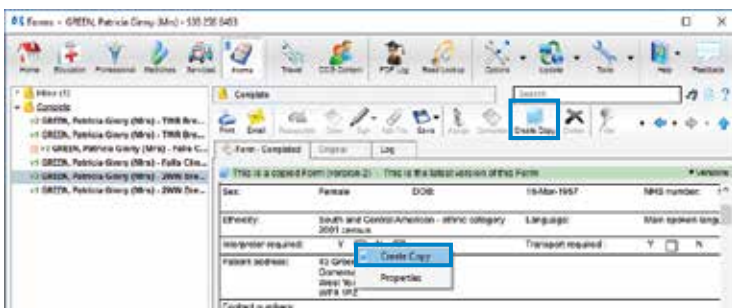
Forms - GREEN, Patricia Glory (Mrs) - 538 258 0483

Home | Education | Professional | Medicines | Services | Forms | Travel | CCS Content | POP Lg | Read Lookup | Options | Update | Tools | Help | Feedback

Inbox (1)
Complete
GREEN, Patricia Glory (Mrs) - TIWR Bre...
GREEN, Patricia Glory (Mrs) - TIWR Bre...
GREEN, Patricia Glory (Mrs) - Falls C...
GREEN, Patricia Glory (Mrs) - Falls Clin...
GREEN, Patricia Glory (Mrs) - 2WW Bre...
GREEN, Patricia Glory (Mrs) - 2WW Der...

Complete

Search

Print | Email | Reassociate | Delete | Sign | Add File | Save | Assign | Complete | Create Copy | Delete | Filter

Form - Completed | Original | Log

This is a copied Form (Version 2) | This is the latest version of this Form | Versions

| Sex: | Female | DOB: | 18-Mar-1957 | NHS number: |
|---|---|---|---|---|
| Ethnicity: | South and Central American - ethnic category 2001 census | Language: | Main spoken lang... |
| Interpreter required: | Y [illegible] | Transport required: | Y N |
| Patient address: | 43 Grdee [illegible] Domew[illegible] West Yo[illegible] WF8 1R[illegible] | | |

Create Copy
Properties

Contact numbers: